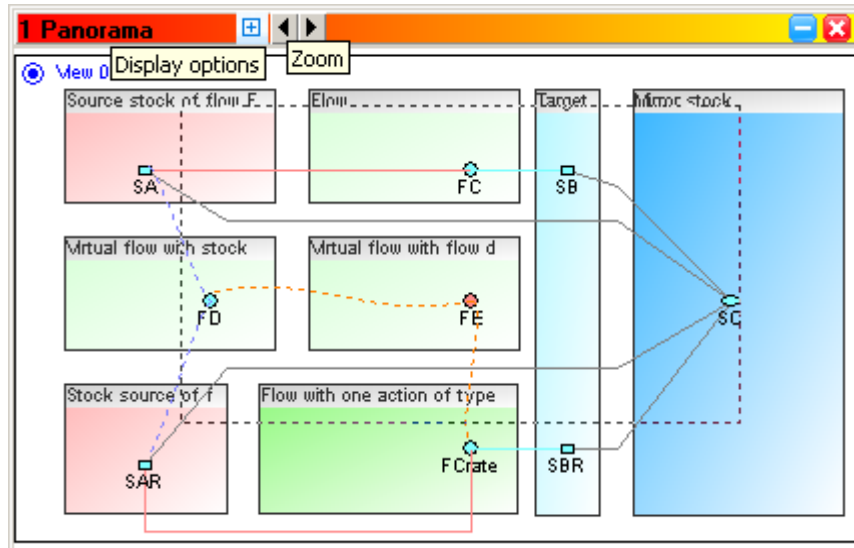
1 Panorama

Display options

Zoom

View 0

Source stock of flow F

Flow

Target

Mirror stock

SA

FC

SB

Virtual flow with stock

Virtual flow with flow d

FD

FE

SC

Stock source of f

Flow with one action of type

SAR

FCrate

SBR